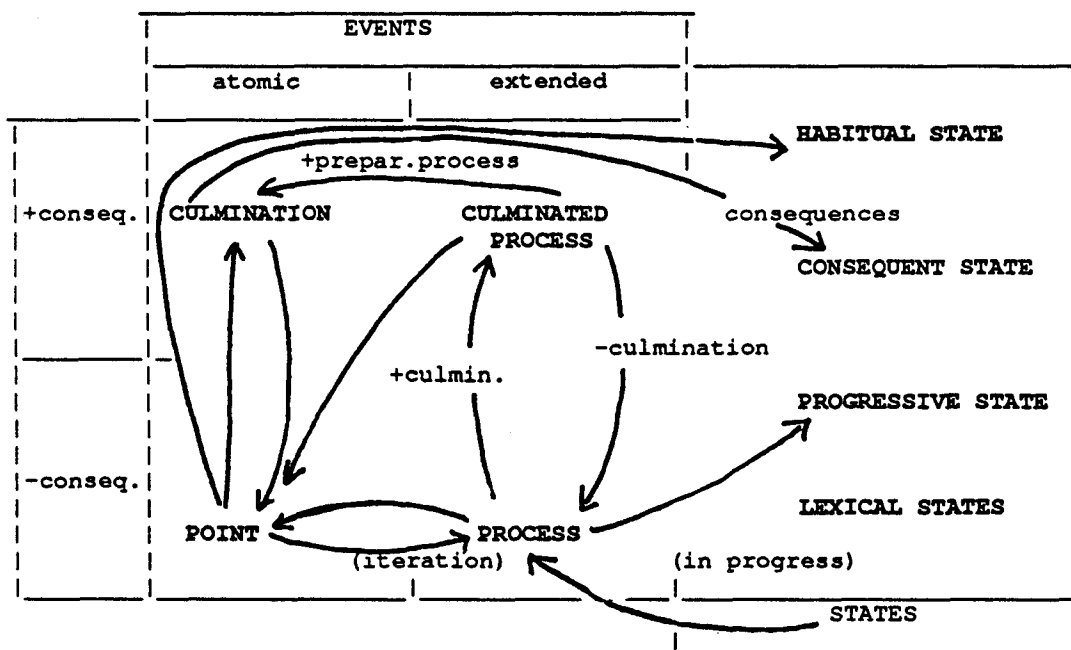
EVENTS

atomic

extended

HABITUAL STATE

+prepar.process

+conseq.

CULMINATION

CULMINATED PROCESS

consequences

CONSEQUENT STATE

-culmination

+culmin.

PROGRESSIVE STATE

-conseq.

LEXICAL STATES

POINT

PROCESS

(iteration)

(in progress)

STATES